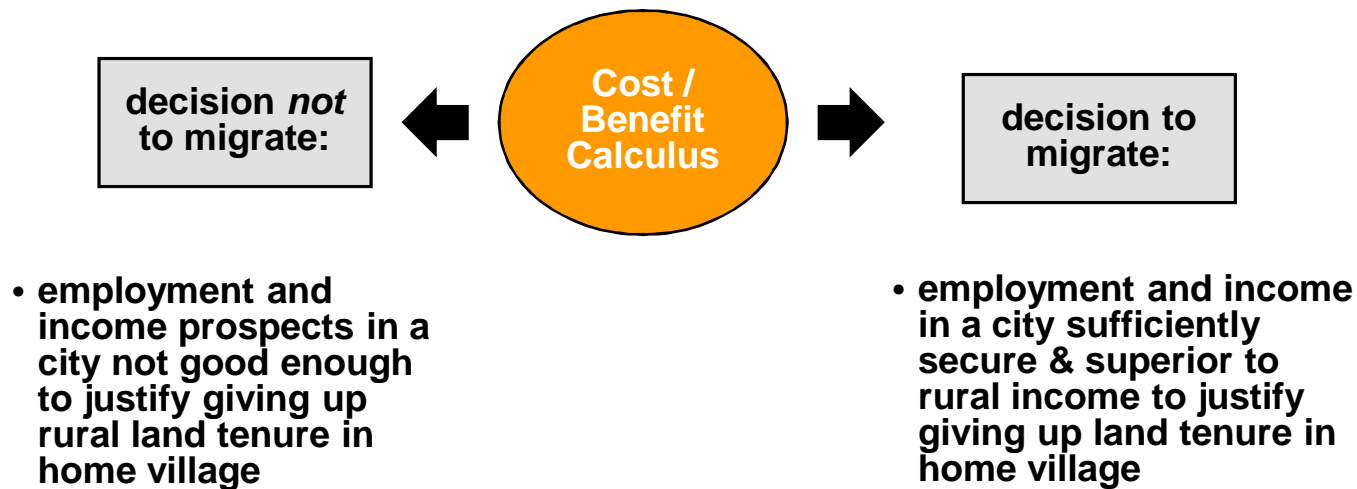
Cost / Benefit Calculus

decision *not* to migrate:

• employment and income prospects in a city not good enough to justify giving up rural land tenure in home village

decision to migrate:

• employment and income in a city sufficiently secure & superior to rural income to justify giving up land tenure in home village